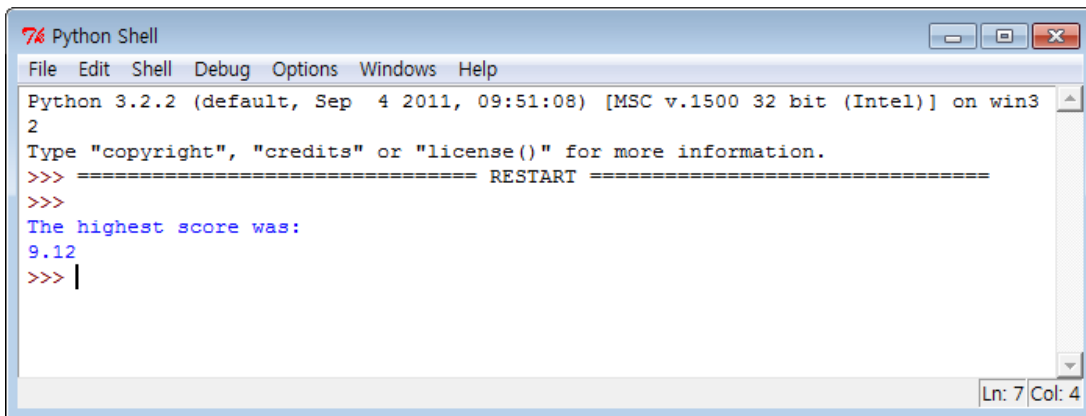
Python Shell

File Edit Shell Debug Options Windows Help

Python 3.2.2 (default, Sep 4 2011, 09:51:08) [MSC v.1500 32 bit (Intel)] on win3
2
Type "copyright", "credits" or "license()" for more information.
>>> ================================ RESTART ================================
>>>
The highest score was:
9.12
>>>

Ln: 7 Col: 4